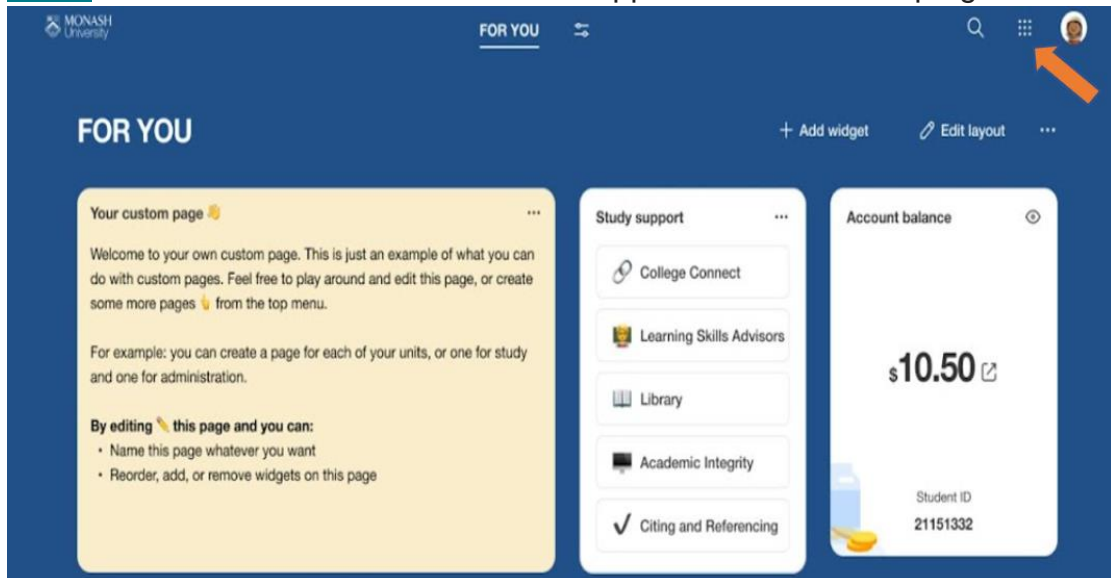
MONASH University

FOR YOU

FOR YOU

+ Add widget

Edit layout

...

Your custom page 👋

...

Welcome to your own custom page. This is just an example of what you can do with custom pages. Feel free to play around and edit this page, or create some more pages 👆 from the top menu.

For example: you can create a page for each of your units, or one for study and one for administration.

By editing ✏️ this page and you can:
• Name this page whatever you want
• Reorder, add, or remove widgets on this page

Study support

...

College Connect

Learning Skills Advisors

Library

Academic Integrity

✓ Citing and Referencing

Account balance

$10.50

Student ID

21151332